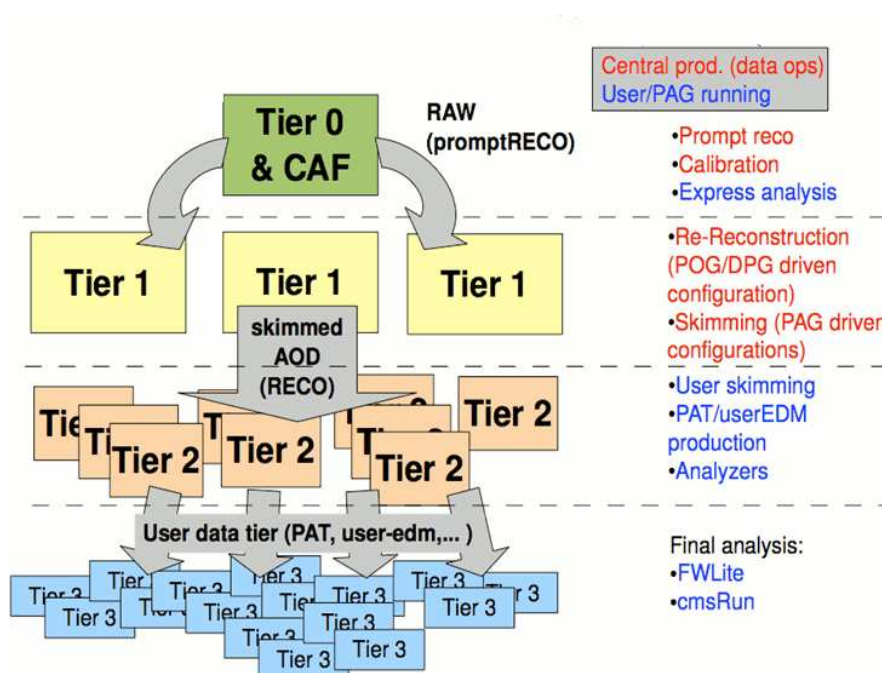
Tier 0 & CAF

RAW (promptRECO)

Central prod. (data ops)
User/PAG running

•Prompt reco
•Calibration
•Express analysis

Tier 1

Tier 1

Tier 1

•Re-Reconstruction (POG/DPG driven configuration)
•Skimming (PAG driven configurations)

skimmed AOD (RECO)

Tier 2

Tier 2

Tier 2

Tier 2

Tier 2

Tie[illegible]

T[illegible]

T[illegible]

T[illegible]

•User skimming
•PAT/userEDM production
•Analyzers

User data tier (PAT, user-edm,... )

Final analysis:
•FWLite
•cmsRun

Tier 3

Tier 3

Tier 3

Tier 3

Tier 3

Tier 3

Tier 3

Tier 3

Tier 3

Tier 3

Tier 3

Tier 3

Tier 3

Tier 3

Tier 3

Tier 3